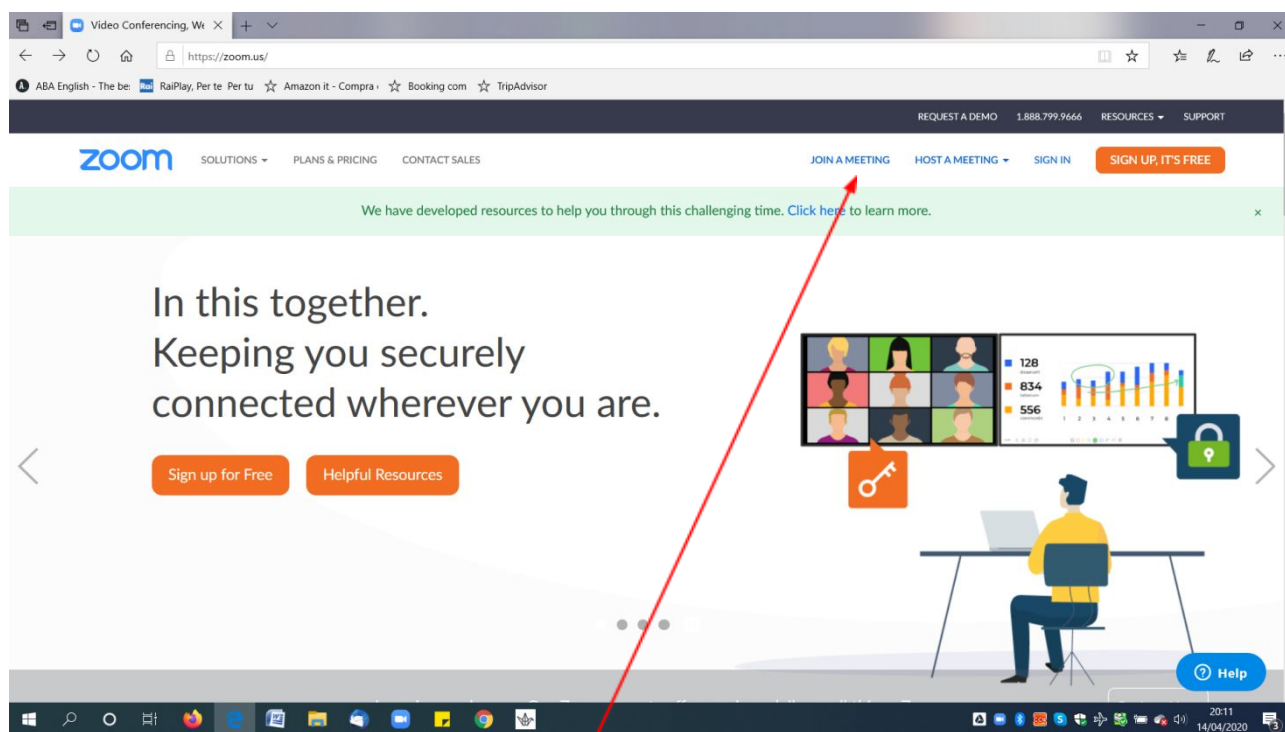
Video Conferencing, We

https://zoom.us/

ABA English - The be: RaiPlay, Per te Per tu Amazon it - Compra Booking com TripAdvisor

REQUEST A DEMO 1.888.799.9666 RESOURCES SUPPORT

zoom SOLUTIONS PLANS & PRICING CONTACT SALES JOIN A MEETING HOST A MEETING SIGN IN SIGN UP, IT'S FREE

We have developed resources to help you through this challenging time. Click here to learn more.

In this together.
Keeping you securely connected wherever you are.

Sign up for Free Helpful Resources

128
834
556

Help

20:11
14/04/2020